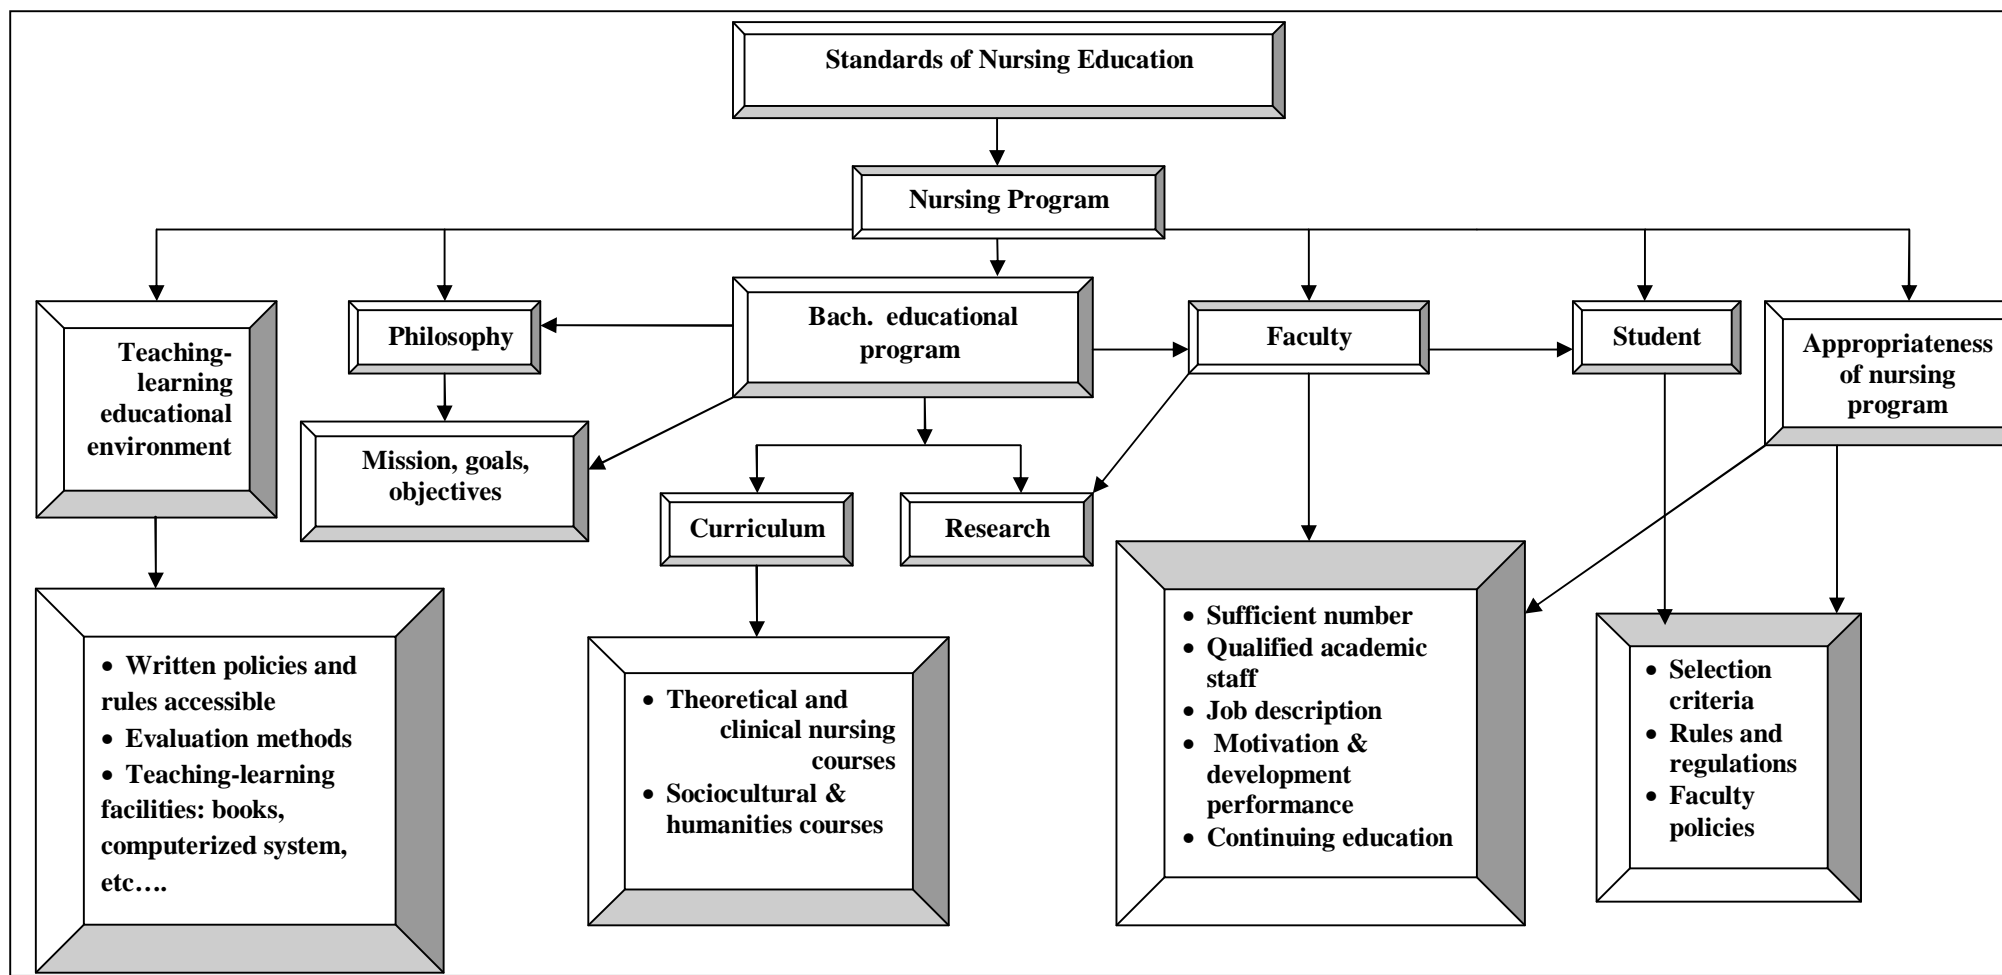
Standards of Nursing Education

Nursing Program

Teaching-learning educational environment

Philosophy

Bach. educational program

Faculty

Student

Appropriateness of nursing program

Mission, goals, objectives

Curriculum

Research

- Written policies and rules accessible
- Evaluation methods
- Teaching-learning facilities: books, computerized system, etc….

- Theoretical and clinical nursing courses
- Sociocultural & humanities courses

- Sufficient number
- Qualified academic staff
- Job description
- Motivation & development performance
- Continuing education

- Selection criteria
- Rules and regulations
- Faculty policies